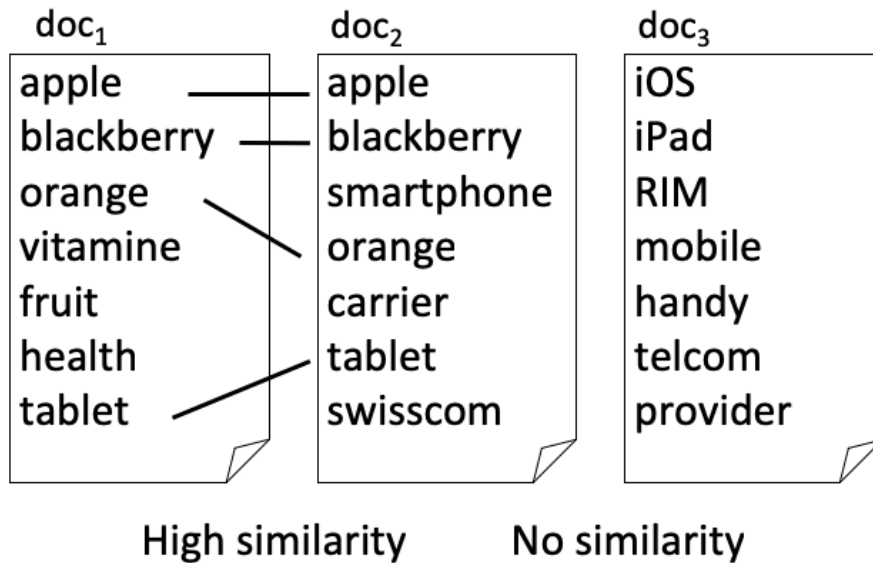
doc$_1$

apple
blackberry
orange
vitamine
fruit
health
tablet

doc$_2$

apple
blackberry
smartphone
orange
carrier
tablet
swisscom

doc$_3$

iOS
iPad
RIM
mobile
handy
telcom
provider

High similarity

No similarity